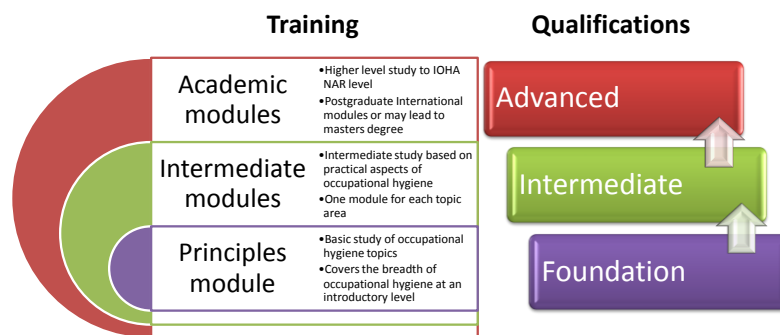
Training

Qualifications

Academic modules

•Higher level study to IOHA NAR level
•Postgraduate International modules or may lead to masters degree

Intermediate modules

•Intermediate study based on practical aspects of occupational hygiene
•One module for each topic area

Principles module

•Basic study of occupational hygiene topics
•Covers the breadth of occupational hygiene at an introductory level

Advanced

Intermediate

Foundation